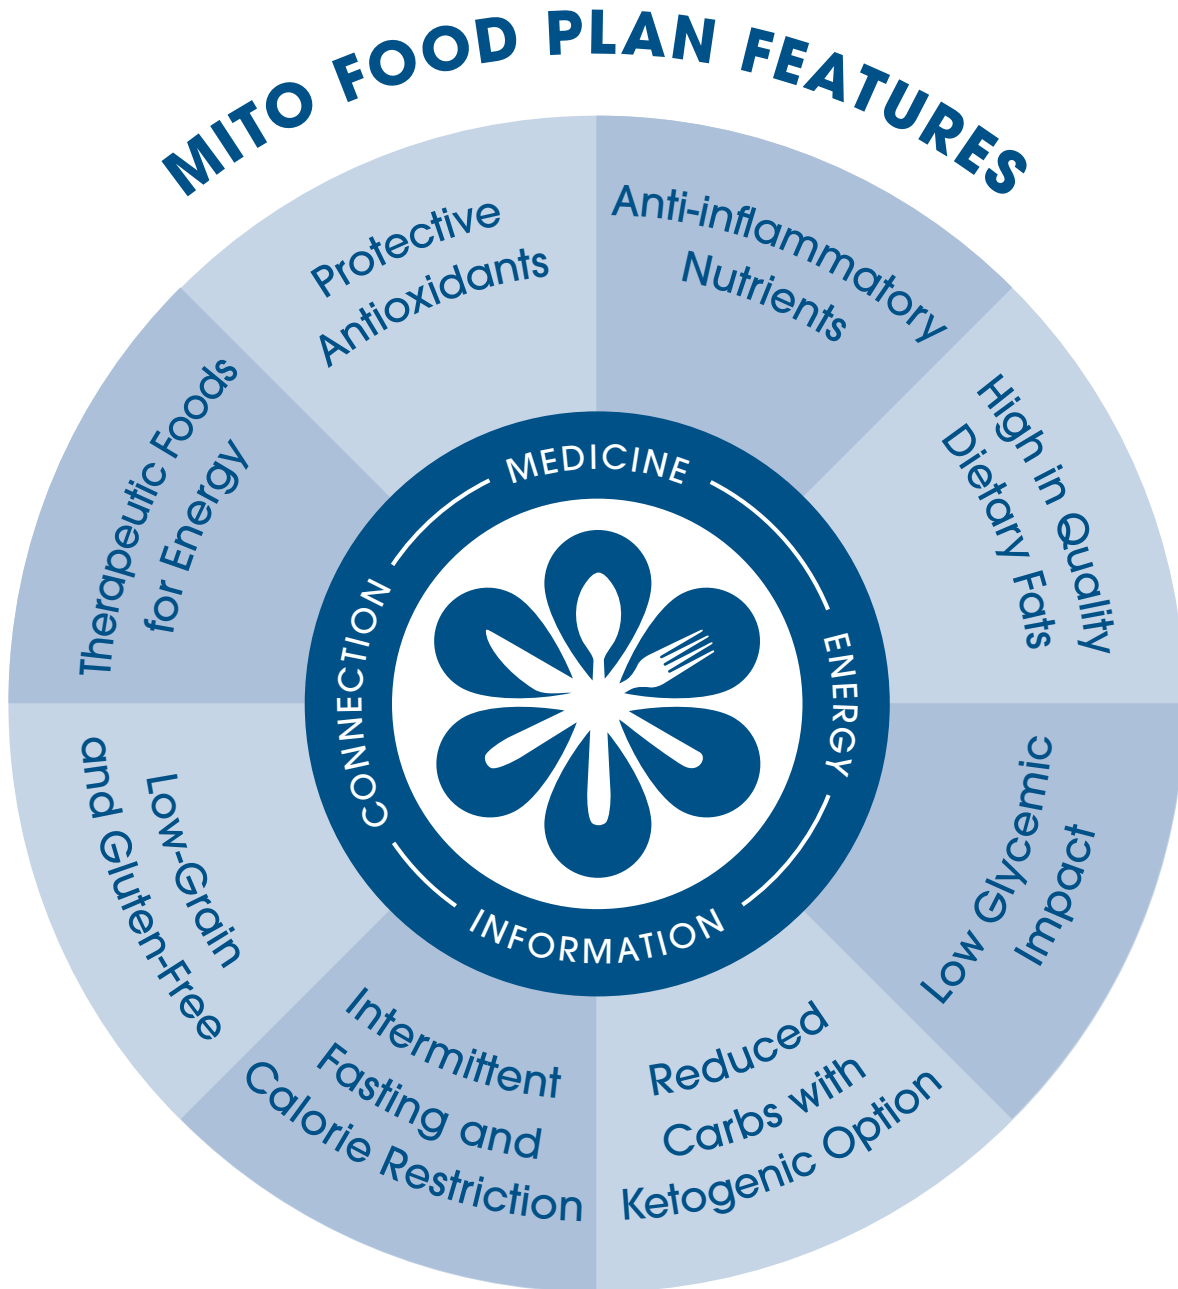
MITO FOOD PLAN FEATURES

Protective Antioxidants

Anti-inflammatory Nutrients

High in Quality Dietary Fats

Low Glycemic Impact

Reduced Carbs with Ketogenic Option

Intermittent Fasting and Calorie Restriction

Low-Grain and Gluten-Free

Therapeutic Foods for Energy

MEDICINE

ENERGY

INFORMATION

CONNECTION